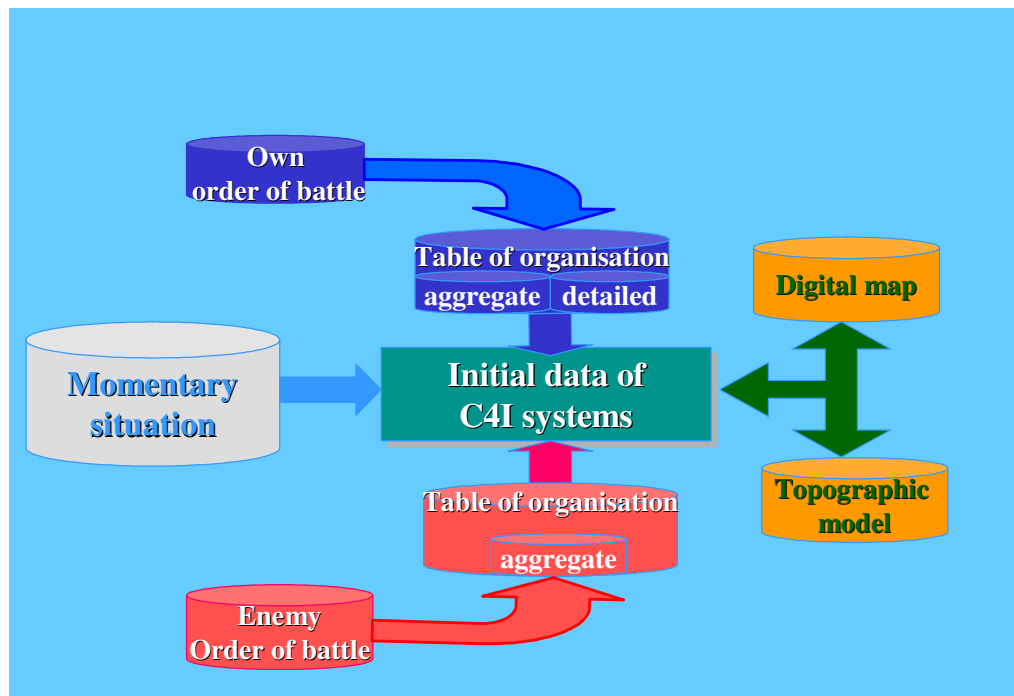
Own order of battle

Table of organisation

aggregate

detailed

Digital map

Momentary situation

Initial data of C4I systems

Table of organisation

aggregate

Topographic model

Enemy Order of battle